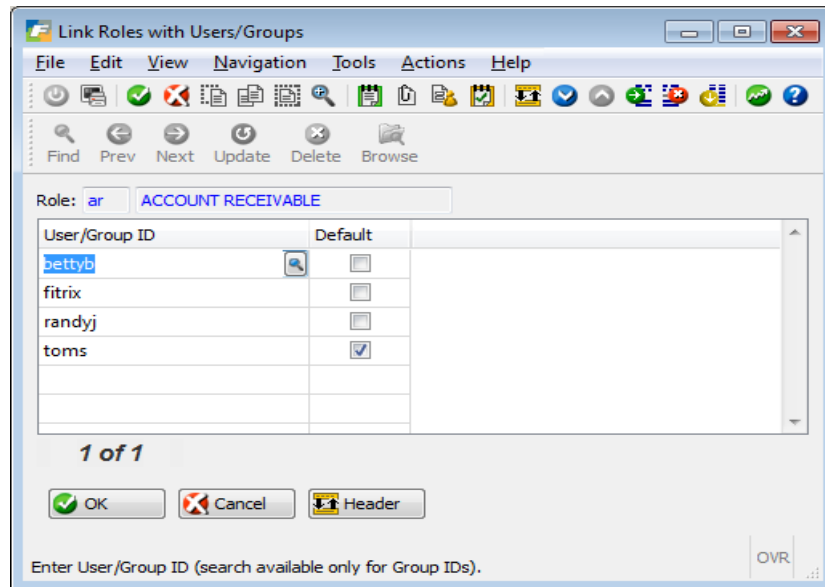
Link Roles with Users/Groups

File Edit View Navigation Tools Actions Help

Find Prev Next Update Delete Browse

Role: ar ACCOUNT RECEIVABLE

| User/Group ID | Default |
|---|---|
| bettyb | ☐ |
| fitrix | ☐ |
| randyj | ☐ |
| toms | ☑ |

1 of 1

OK Cancel Header

Enter User/Group ID (search available only for Group IDs).

OVR